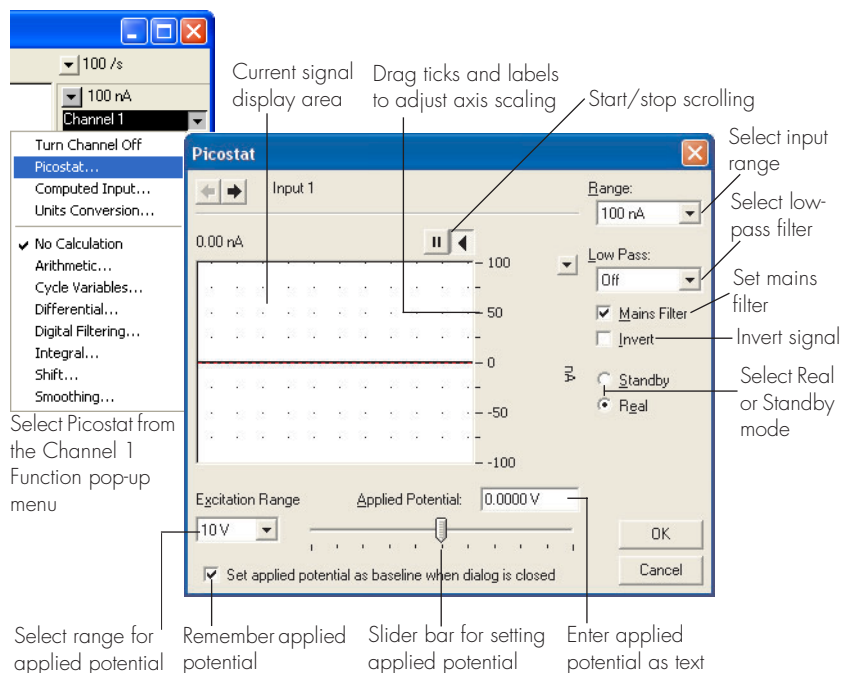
100 /s
100 nA
Channel 1

Turn Channel Off
Picostat...
Computed Input...
Units Conversion...
No Calculation
Arithmetic...
Cycle Variables...
Differential...
Digital Filtering...
Integral...
Shift...
Smoothing...

Select Picostat from the Channel 1 Function pop-up menu

Current signal display area

Drag ticks and labels to adjust axis scaling

Start/stop scrolling

Select input range

Select low-pass filter

Set mains filter

Invert signal

Select Real or Standby mode

Picostat

Input 1

0.00 nA

100
50
0
-50
-100

nA

Range:
100 nA

Low Pass:
Off

Mains Filter
Invert
Standby
Real

Excitation Range
10 V

Applied Potential: 0.0000 V

OK
Cancel

Set applied potential as baseline when dialog is closed

Select range for applied potential

Remember applied potential

Slider bar for setting applied potential

Enter applied potential as text